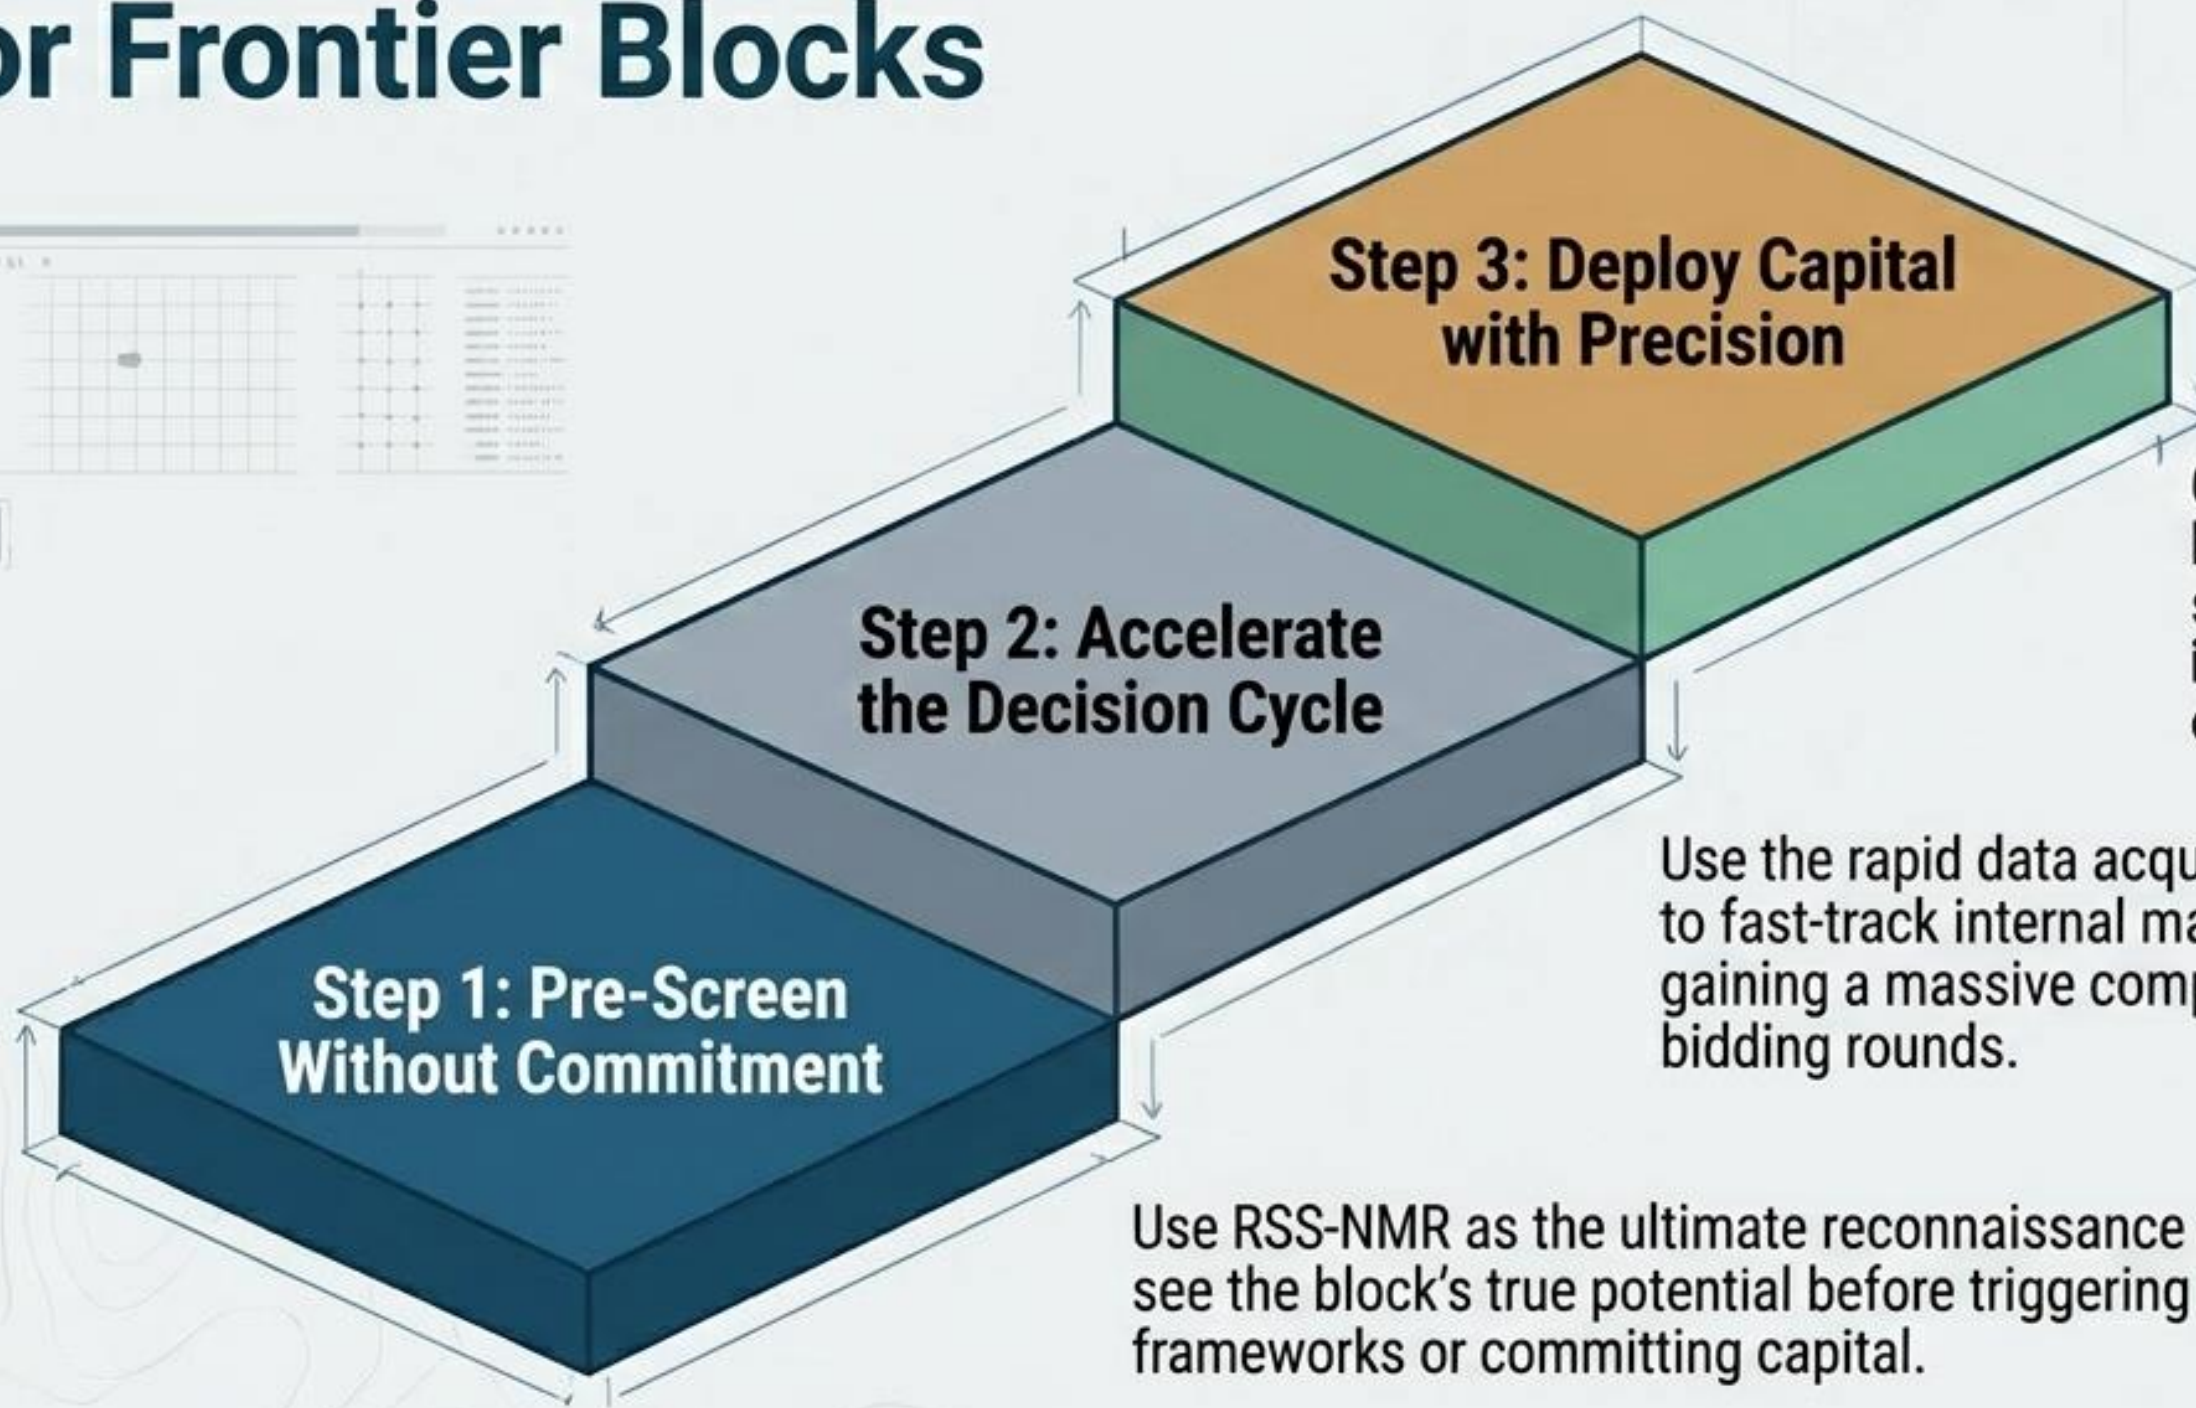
or Frontier Blocks

Step 3: Deploy Capital with Precision

Step 2: Accelerate the Decision Cycle

Step 1: Pre-Screen Without Commitment

Use the rapid data acqu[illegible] to fast-track internal ma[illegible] gaining a massive comp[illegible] bidding rounds.

Use RSS-NMR as the ultimate reconnaissance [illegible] see the block's true potential before triggering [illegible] frameworks or committing capital.